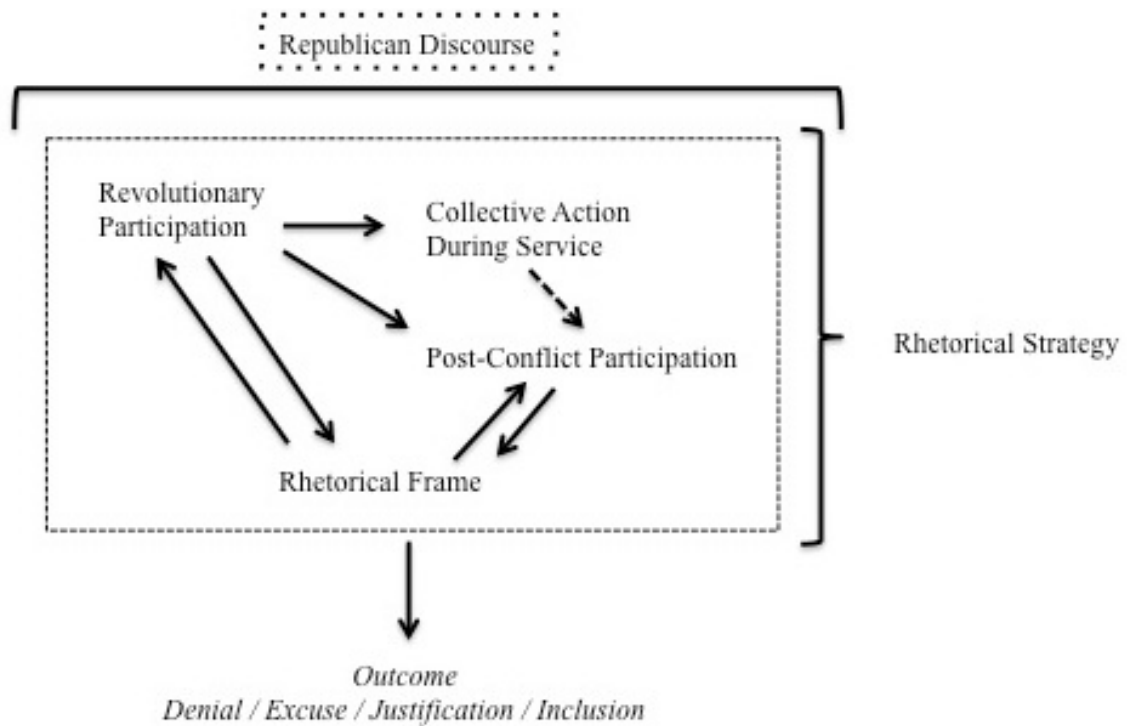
Republican Discourse

Revolutionary Participation

Collective Action During Service

Post-Conflict Participation

Rhetorical Frame

Rhetorical Strategy

Outcome
Denial / Excuse / Justification / Inclusion